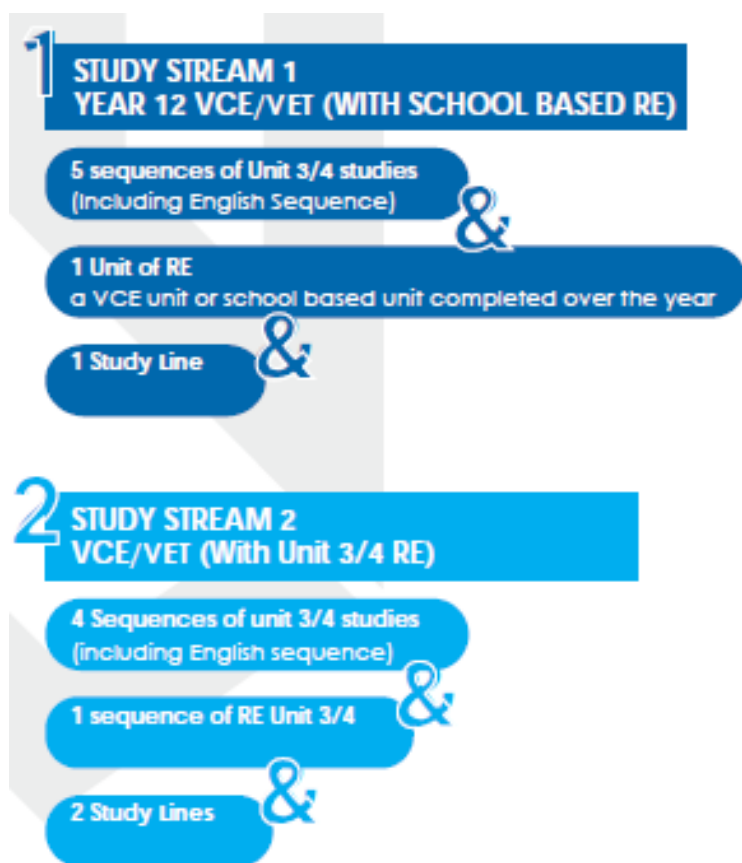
1

STUDY STREAM 1
YEAR 12 VCE/VET (WITH SCHOOL BASED RE)

5 sequences of Unit 3/4 studies
(Including English Sequence)

&

1 Unit of RE
a VCE unit or school based unit completed over the year

&

1 Study Line

2

STUDY STREAM 2
VCE/VET (With Unit 3/4 RE)

4 Sequences of unit 3/4 studies
(including English sequence)

&

1 sequence of RE Unit 3/4

&

2 Study Lines